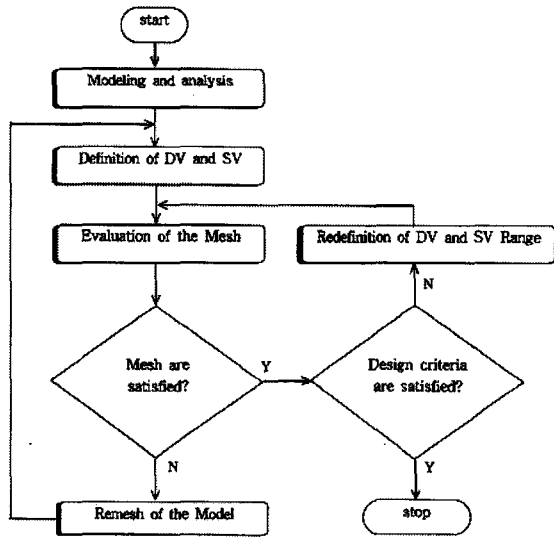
start

Modeling and analysis

Definition of DV and SV

Evaluation of the Mesh

Redefinition of DV and SV Range

N

Mesh are satisfied?

Y

Design criteria are satisfied?

N

Y

Remesh of the Model

stop